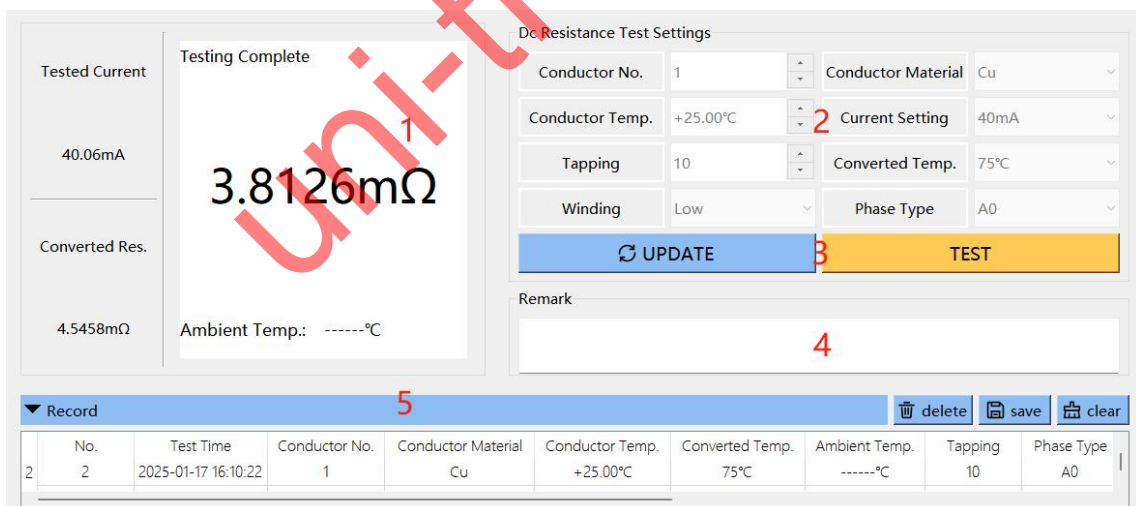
Tested Current

40.06mA

Converted Res.

4.5458mΩ

Testing Complete

1

3.8126mΩ

Ambient Temp.: ------℃

uni-t

Dc Resistance Test Settings

| Conductor No. | 1 | Conductor Material | Cu |
|---|---|---|---|
| Conductor Temp. | +25.00℃ | Current Setting | 40mA |
| Tapping | 10 | Converted Temp. | 75℃ |
| Winding | Low | Phase Type | A0 |

2

UPDATE 3 TEST

Remark

4

Record 5 delete save clear

| | No. | Test Time | Conductor No. | Conductor Material | Conductor Temp. | Converted Temp. | Ambient Temp. | Tapping | Phase Type |
|---|---|---|---|---|---|---|---|---|---|
| 2 | 2 | 2025-01-17 16:10:22 | 1 | Cu | +25.00℃ | 75℃ | ------℃ | 10 | A0 |